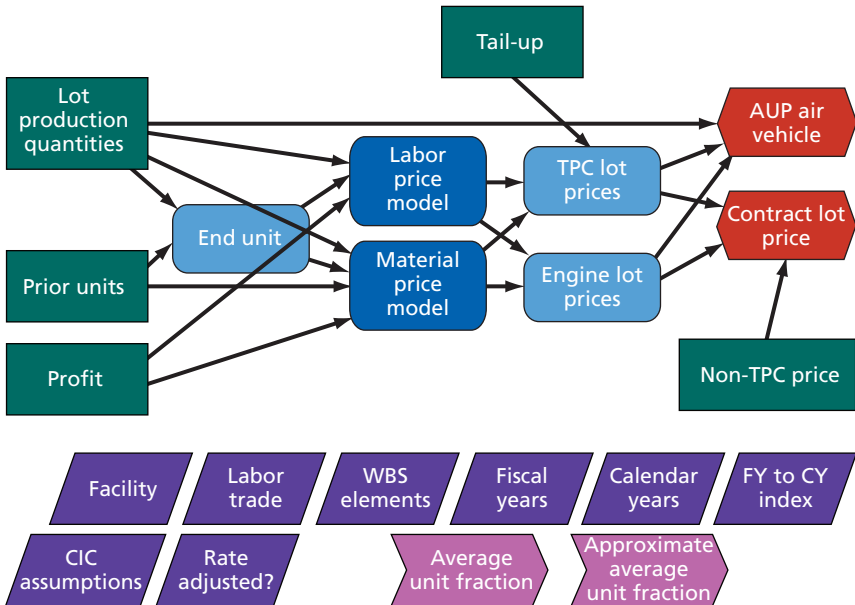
Tail-up

Lot production quantities

AUP air vehicle

Labor price model

TPC lot prices

End unit

Contract lot price

Prior units

Material price model

Engine lot prices

Profit

Non-TPC price

Facility

Labor trade

WBS elements

Fiscal years

Calendar years

FY to CY index

CIC assumptions

Rate adjusted?

Average unit fraction

Approximate average unit fraction